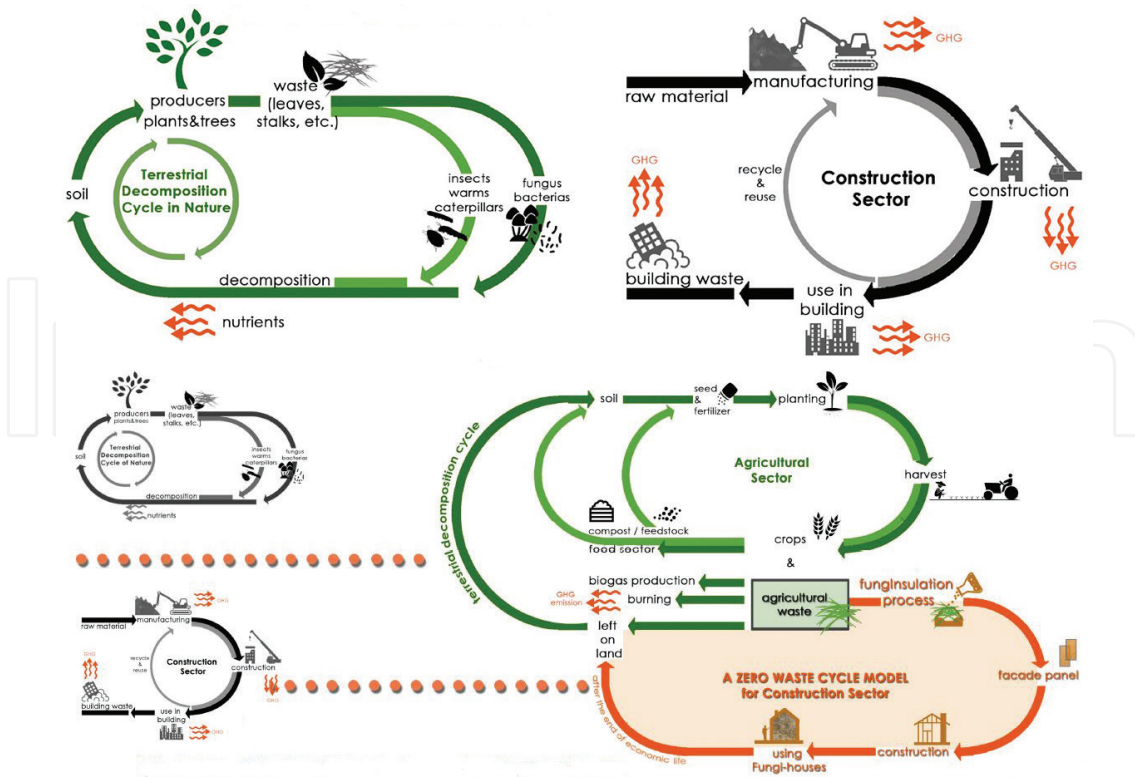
producers
plants&trees

waste
(leaves,
stalks, etc.)

Terrestrial Decomposition Cycle in Nature

soil

insects
warms
caterpillars

fungus
bacterias

decomposition

nutrients

GHG

raw material

manufacturing

recycle
&
reuse

Construction Sector

construction

GHG

GHG

building waste

use in building

GHG

producers
plants&trees

waste
(leaves,
stalks, etc.)

Terrestrial Decomposition Cycle of Nature

soil

insects
warms
caterpillars

fungus
bacterias

decomposition

nutrients

terrestrial decomposition cycle

soil

seed
&
fertilizer

planting

Agricultural Sector

harvest

compost / feedstock

food sector

crops
&

biogas production

GHG emission

burning

agricultural waste

fungInsulation process

left
on
land

A ZERO WASTE CYCLE MODEL for Construction Sector

facade panel

after the end of economic life

using
Fungi-houses

construction

raw material

manufacturing

GHG

recycle
&
reuse

Construction Sector

construction

GHG

GHG

building waste

use in building

GHG